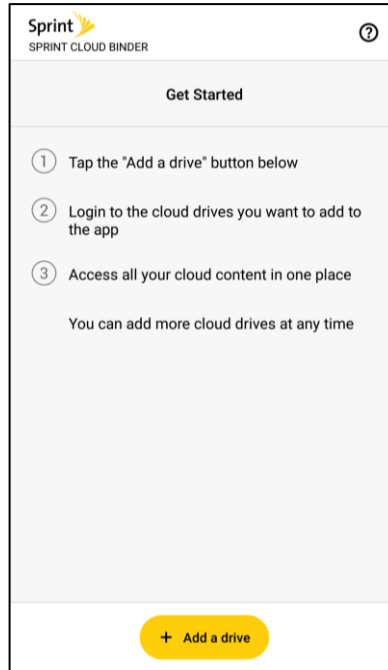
Sprint
SPRINT CLOUD BINDER
?

Get Started

1 Tap the "Add a drive" button below

2 Login to the cloud drives you want to add to the app

3 Access all your cloud content in one place

You can add more cloud drives at any time

+ Add a drive